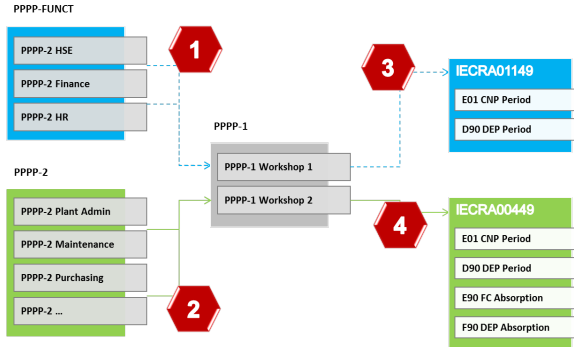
PPPP-FUNCT

PPPP-2 HSE

PPPP-2 Finance

PPPP-2 HR

1

3

IECRA01149

E01 CNP Period

D90 DEP Period

PPPP-1

PPPP-1 Workshop 1

PPPP-1 Workshop 2

PPPP-2

PPPP-2 Plant Admin

PPPP-2 Maintenance

PPPP-2 Purchasing

PPPP-2 ...

2

4

IECRA00449

E01 CNP Period

D90 DEP Period

E90 FC Absorption

F90 DEP Absorption